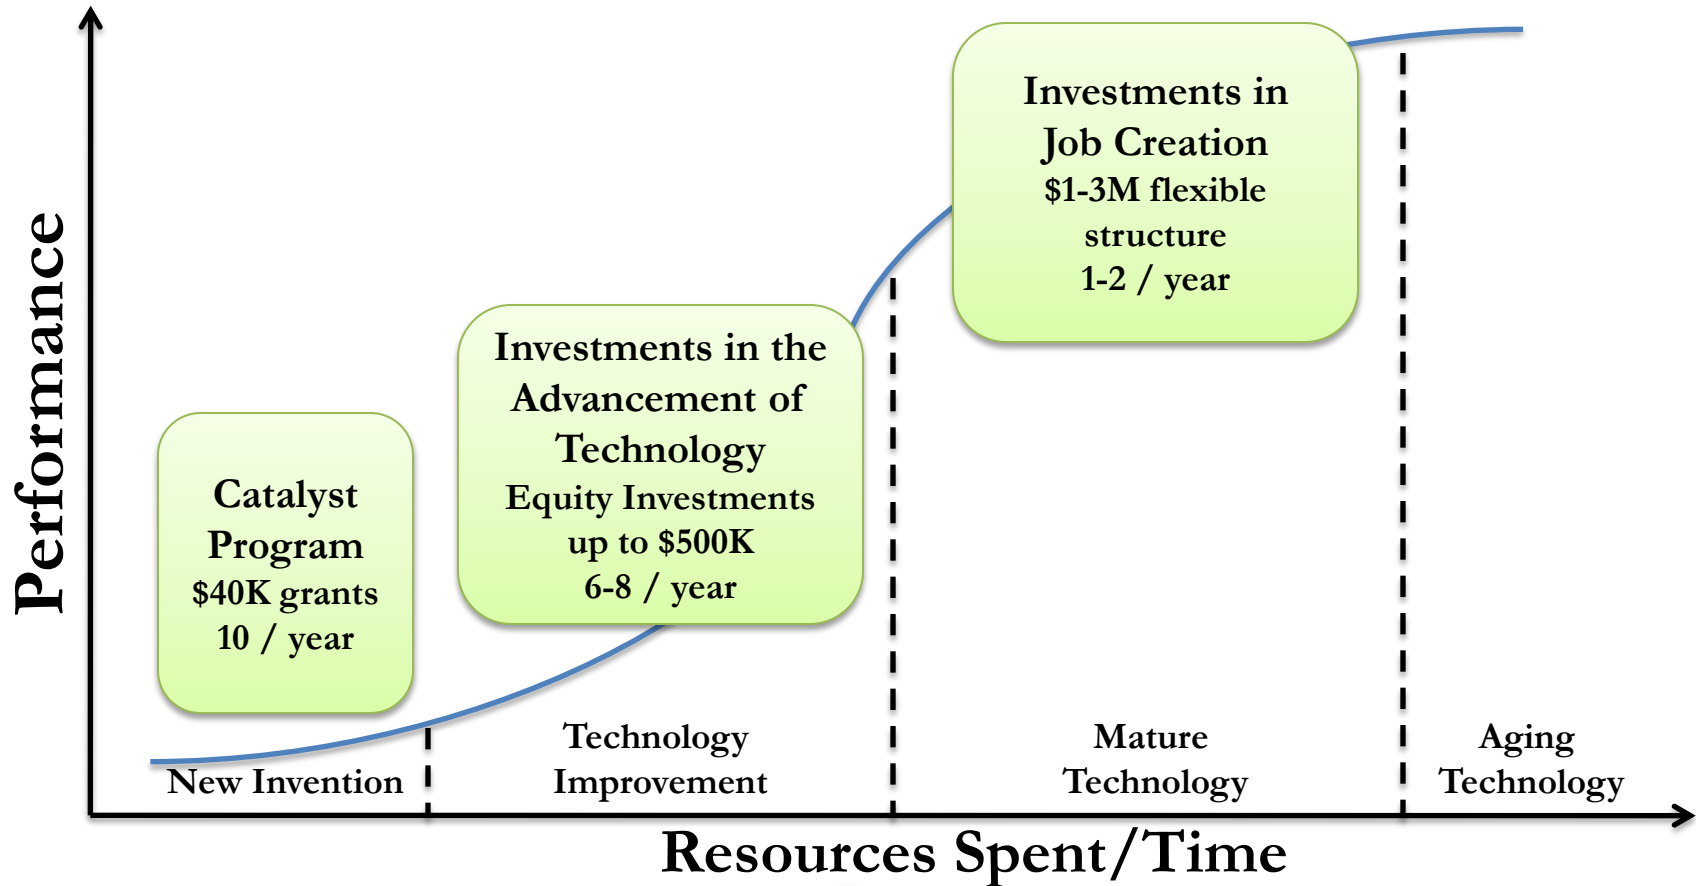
Performance

Investments in Job Creation
$1-3M flexible structure
1-2 / year

Investments in the Advancement of Technology
Equity Investments up to $500K
6-8 / year

Catalyst Program
$40K grants
10 / year

New Invention

Technology Improvement

Mature Technology

Aging Technology

Resources Spent/Time